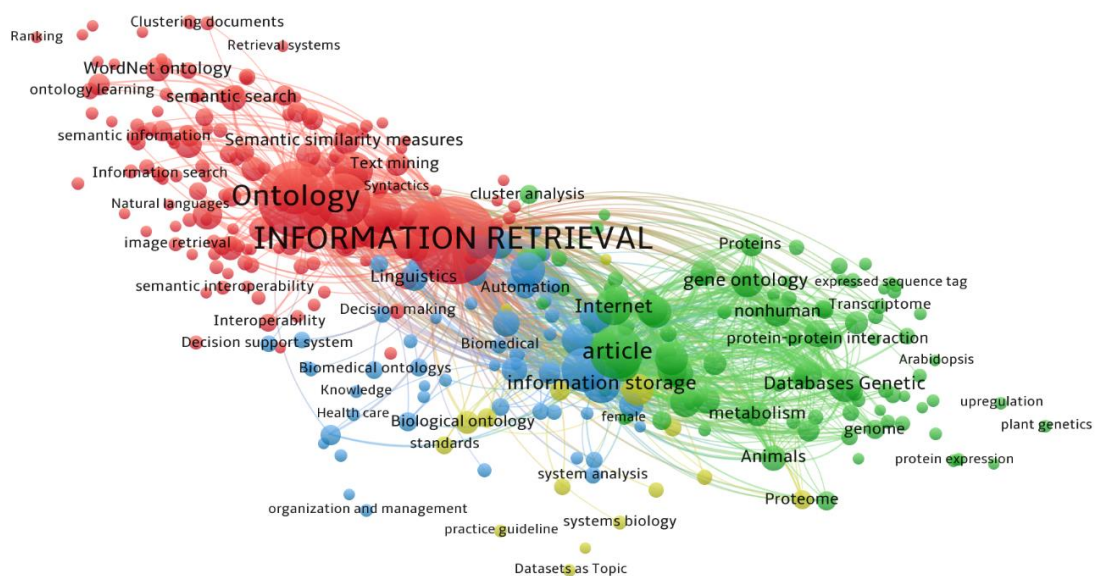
Ranking
Clustering documents
Retrieval systems
WordNet ontology
ontology learning
semantic search
semantic information
Semantic similarity measures
Text mining
Information search
Syntactics
Ontology
cluster analysis
Natural languages
image retrieval
INFORMATION RETRIEVAL
Proteins
Linguistics
gene ontology
expressed sequence tag
semantic interoperability
Automation
Decision making
Internet
Transcriptome
nonhuman
Interoperability
Decision support system
Biomedical
article
protein-protein interaction
Biomedical ontologys
Arabidopsis
Knowledge
information storage
Databases Genetic
upregulation
Health care
metabolism
Biological ontology
female
plant genetics
standards
genome
Animals
protein expression
system analysis
Proteome
organization and management
systems biology
practice guideline
Datasets as Topic